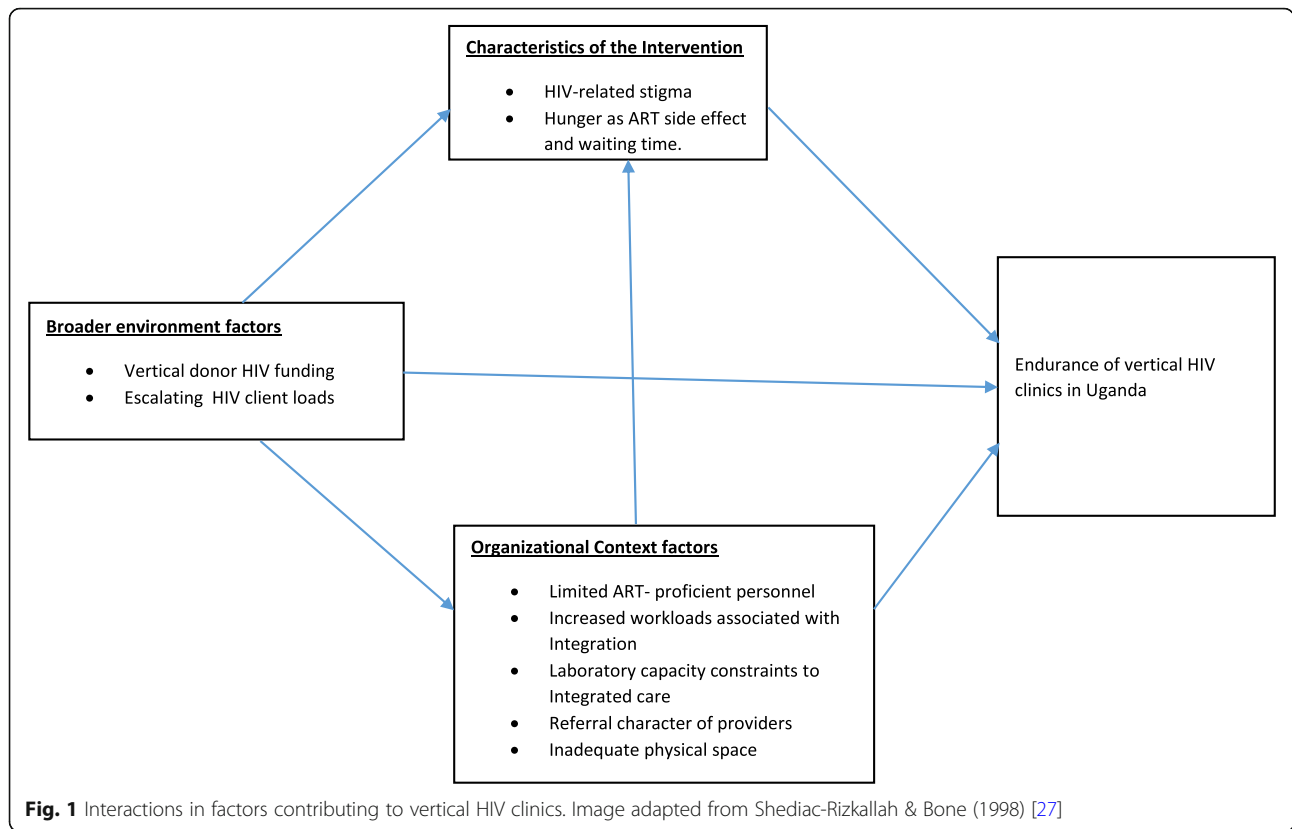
Characteristics of the Intervention

- HIV-related stigma
- Hunger as ART side effect and waiting time.

Broader environment factors

- Vertical donor HIV funding
- Escalating HIV client loads

Endurance of vertical HIV clinics in Uganda

Organizational Context factors

- Limited ART- proficient personnel
- Increased workloads associated with Integration
- Laboratory capacity constraints to Integrated care
- Referral character of providers
- Inadequate physical space

Fig. 1 Interactions in factors contributing to vertical HIV clinics. Image adapted from Shediac-Rizkallah & Bone (1998) [27]